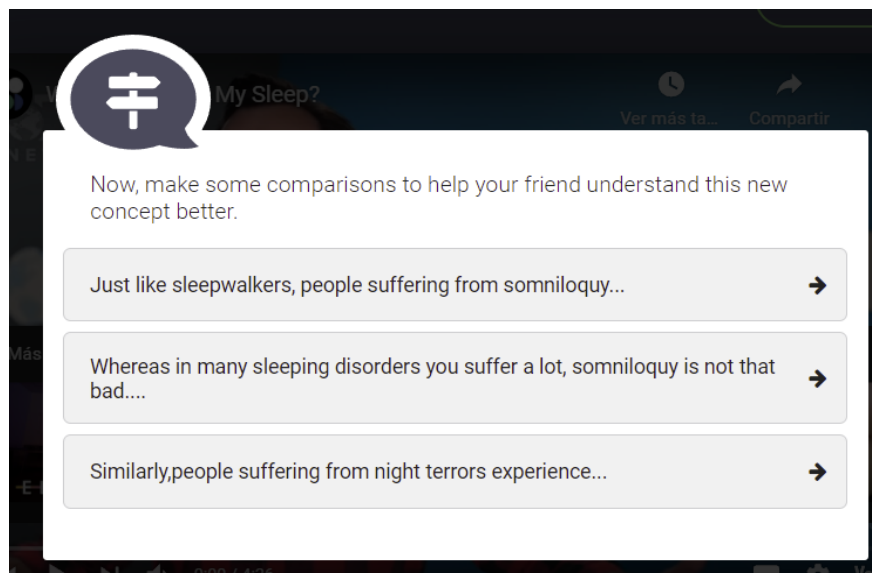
W My Sleep?

Ver más ta... Compartir

Now, make some comparisons to help your friend understand this new concept better.

Just like sleepwalkers, people suffering from somniloquy...

Whereas in many sleeping disorders you suffer a lot, somniloquy is not that bad....

Similarly,people suffering from night terrors experience...

Más